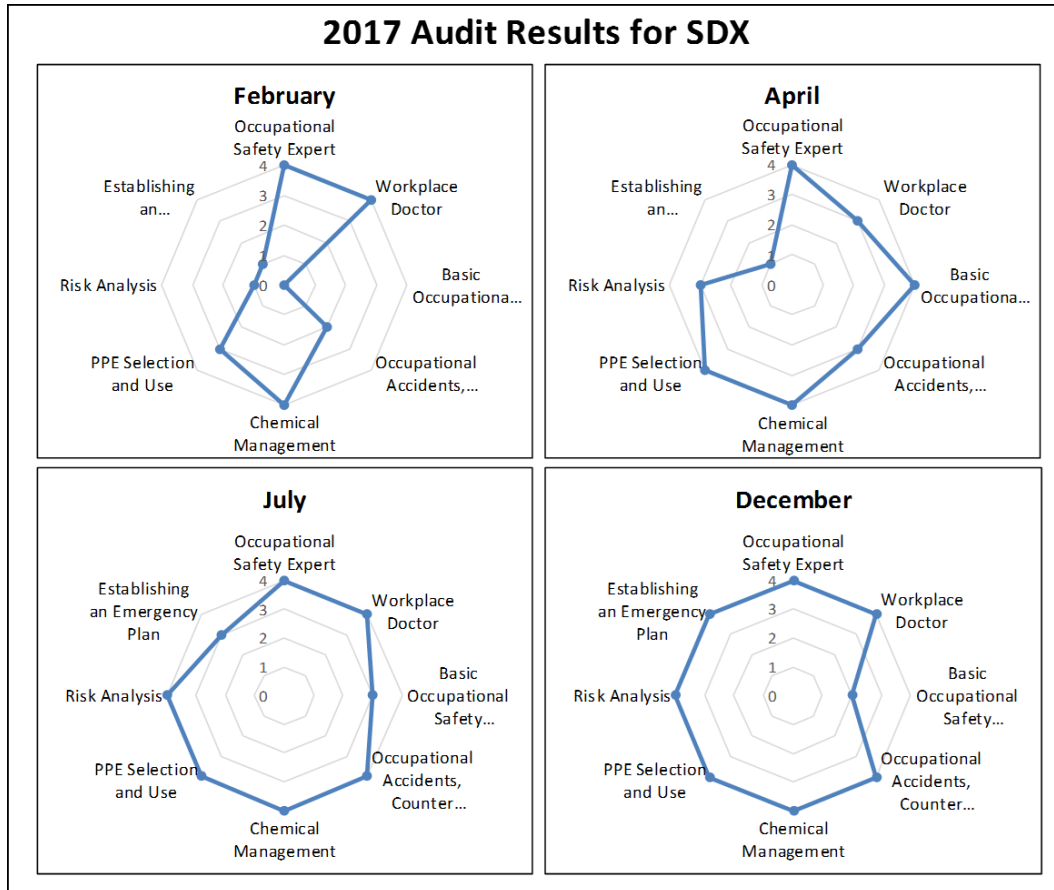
2017 Audit Results for SDX

February

Occupational Safety Expert
Workplace Doctor
Basic Occupationa...
Occupational Accidents,...
Chemical Management
PPE Selection and Use
Risk Analysis
Establishing an...
4
3
2
1
0

April

Occupational Safety Expert
Workplace Doctor
Basic Occupationa...
Occupational Accidents,...
Chemical Management
PPE Selection and Use
Risk Analysis
Establishing an...
4
3
2
1
0

July

Occupational Safety Expert
Workplace Doctor
Basic Occupational Safety...
Occupational Accidents, Counter...
Chemical Management
PPE Selection and Use
Risk Analysis
Establishing an Emergency Plan
4
3
2
1
0

December

Occupational Safety Expert
Workplace Doctor
Basic Occupational Safety...
Occupational Accidents, Counter...
Chemical Management
PPE Selection and Use
Risk Analysis
Establishing an Emergency Plan
4
3
2
1
0